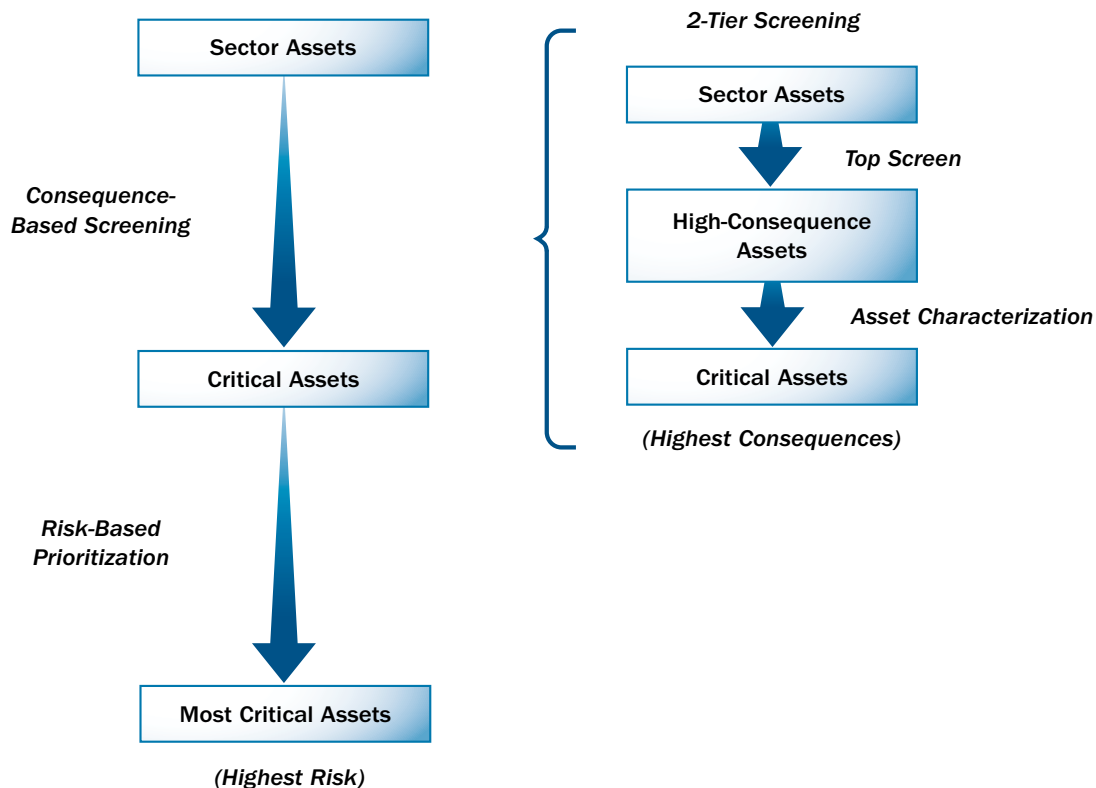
Sector Assets

Consequence-Based Screening

Critical Assets

Risk-Based Prioritization

Most Critical Assets

(Highest Risk)

2-Tier Screening

Sector Assets

Top Screen

High-Consequence Assets

Asset Characterization

Critical Assets

(Highest Consequences)